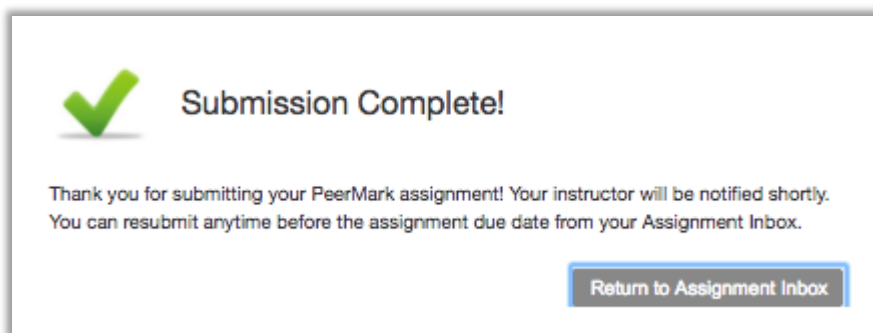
Submission Complete!

Thank you for submitting your PeerMark assignment! Your instructor will be notified shortly. You can resubmit anytime before the assignment due date from your Assignment Inbox.

Return to Assignment Inbox